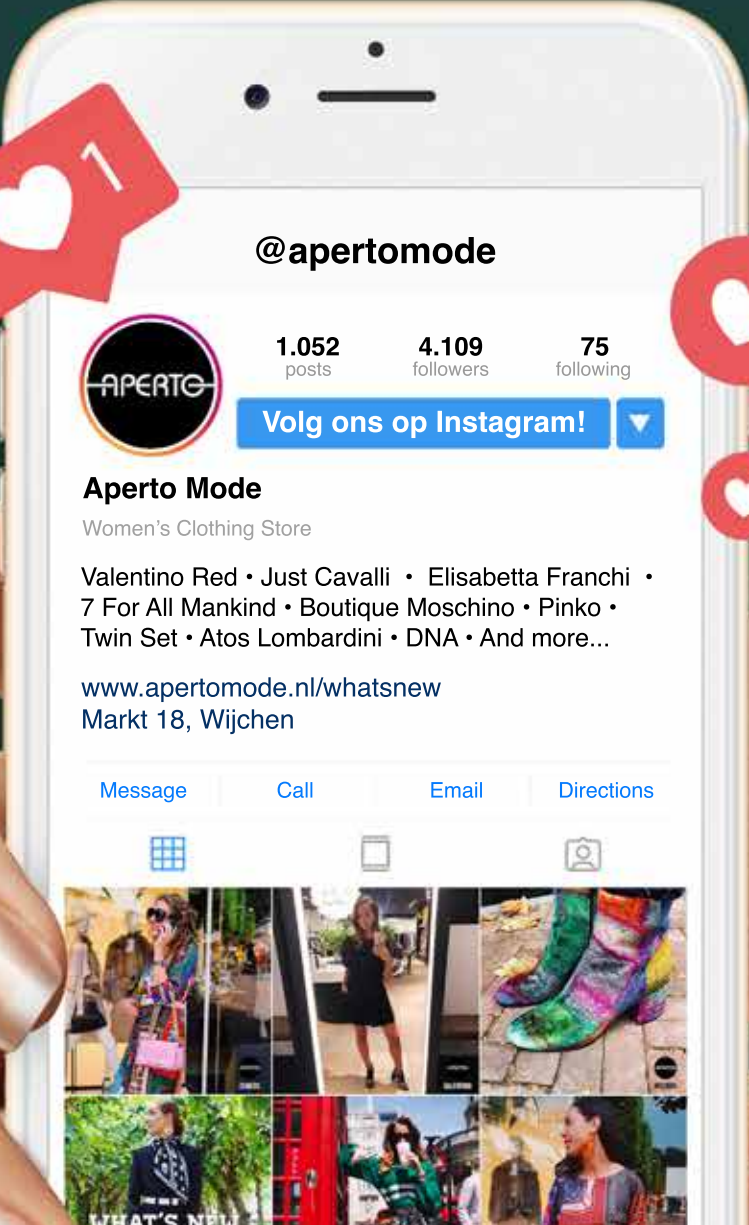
1

@apertomode

APERTO

1.052
posts

4.109
followers

75
following

Volg ons op Instagram!

Aperto Mode

Women's Clothing Store

Valentino Red • Just Cavalli • Elisabetta Franchi • 7 For All Mankind • Boutique Moschino • Pinko • Twin Set • Atos Lombardini • DNA • And more...

www.apertomode.nl/whatsnew
Markt 18, Wijchen

Message | Call | Email | Directions

WHAT'S NEW